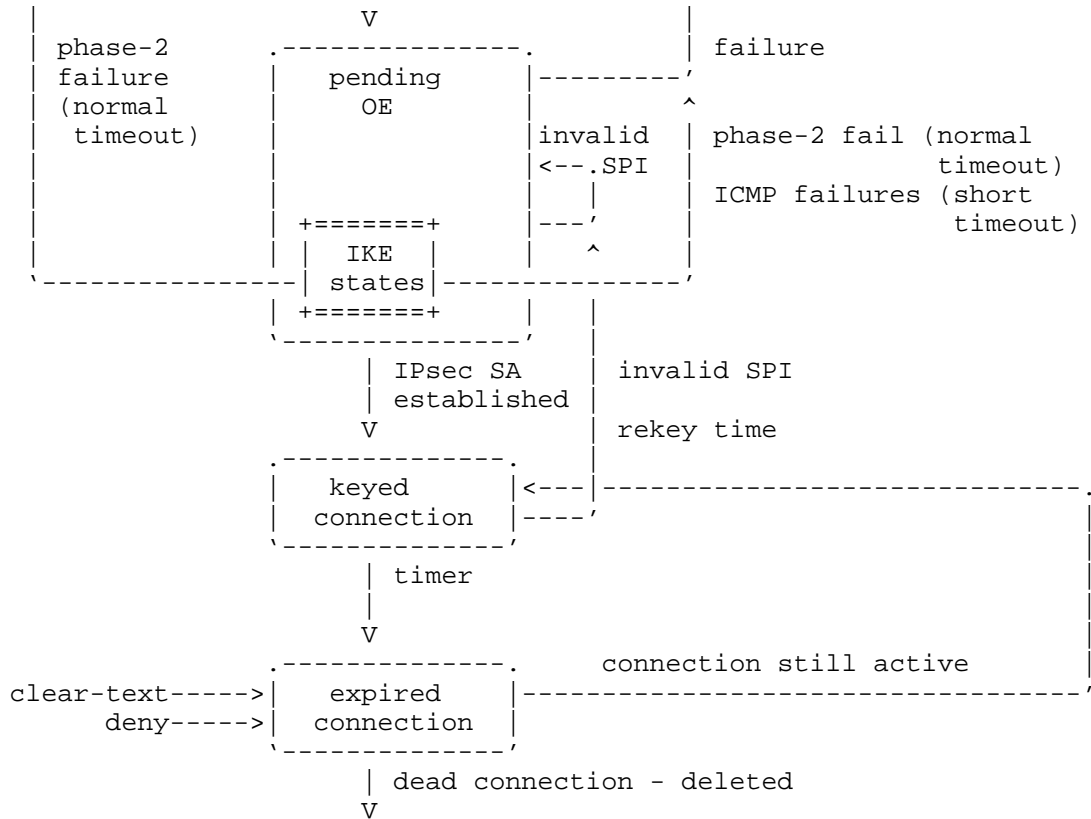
V

phase-2 failure (normal timeout)

failure

pending OE

invalid SPI

phase-2 fail (normal timeout)
ICMP failures (short timeout)

IKE states

IPsec SA established

invalid SPI

V

rekey time

keyed connection

timer

V

connection still active

clear-text----->

deny----->

expired connection

dead connection - deleted

V